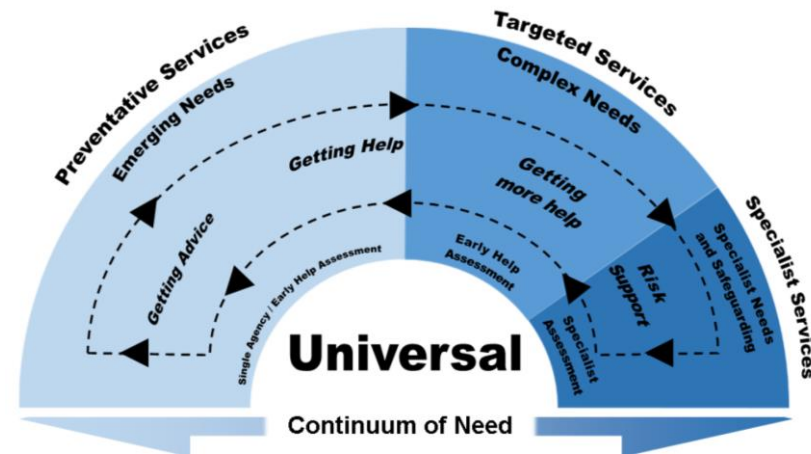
Preventative Services

Emerging Needs

Targeted Services

Complex Needs

Specialist Services

Getting Help

Getting more help

Getting Advice

Single Agency / Early Help Assessment

Early Help Assessment

Risk Support

Specialist Needs and Safeguarding

Specialist Assessment

Universal

Continuum of Need